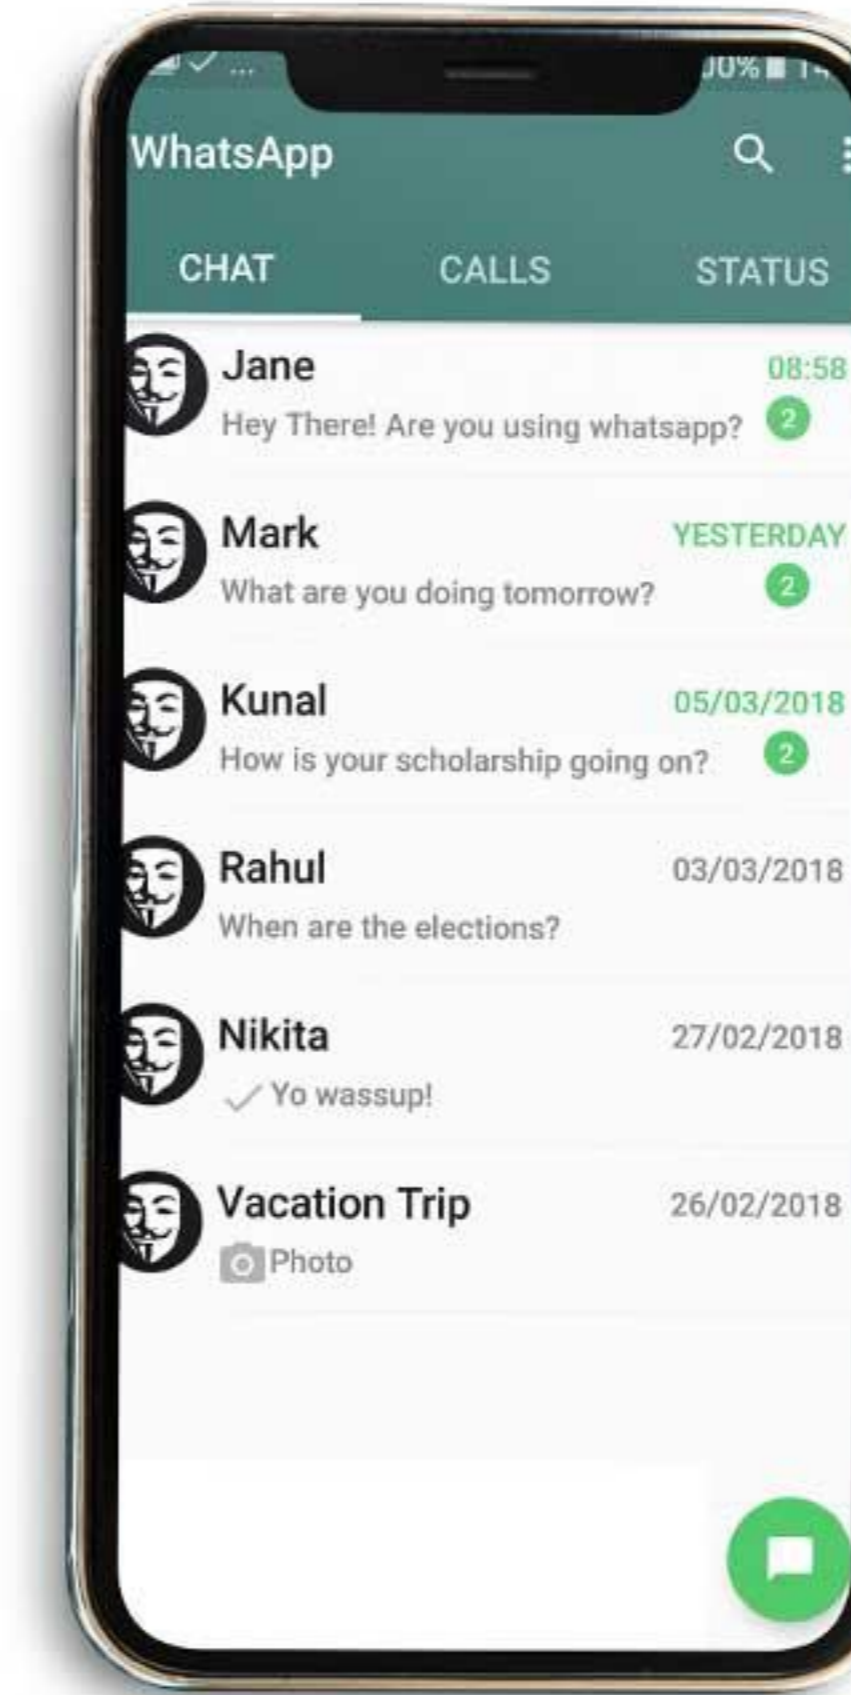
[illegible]0% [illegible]

WhatsApp

CHAT

CALLS

STATUS

Jane
08:58
Hey There! Are you using whatsapp?
2

Mark
YESTERDAY
What are you doing tomorrow?
2

Kunal
05/03/2018
How is your scholarship going on?
2

Rahul
03/03/2018
When are the elections?

Nikita
27/02/2018
Yo wassup!

Vacation Trip
26/02/2018
Photo